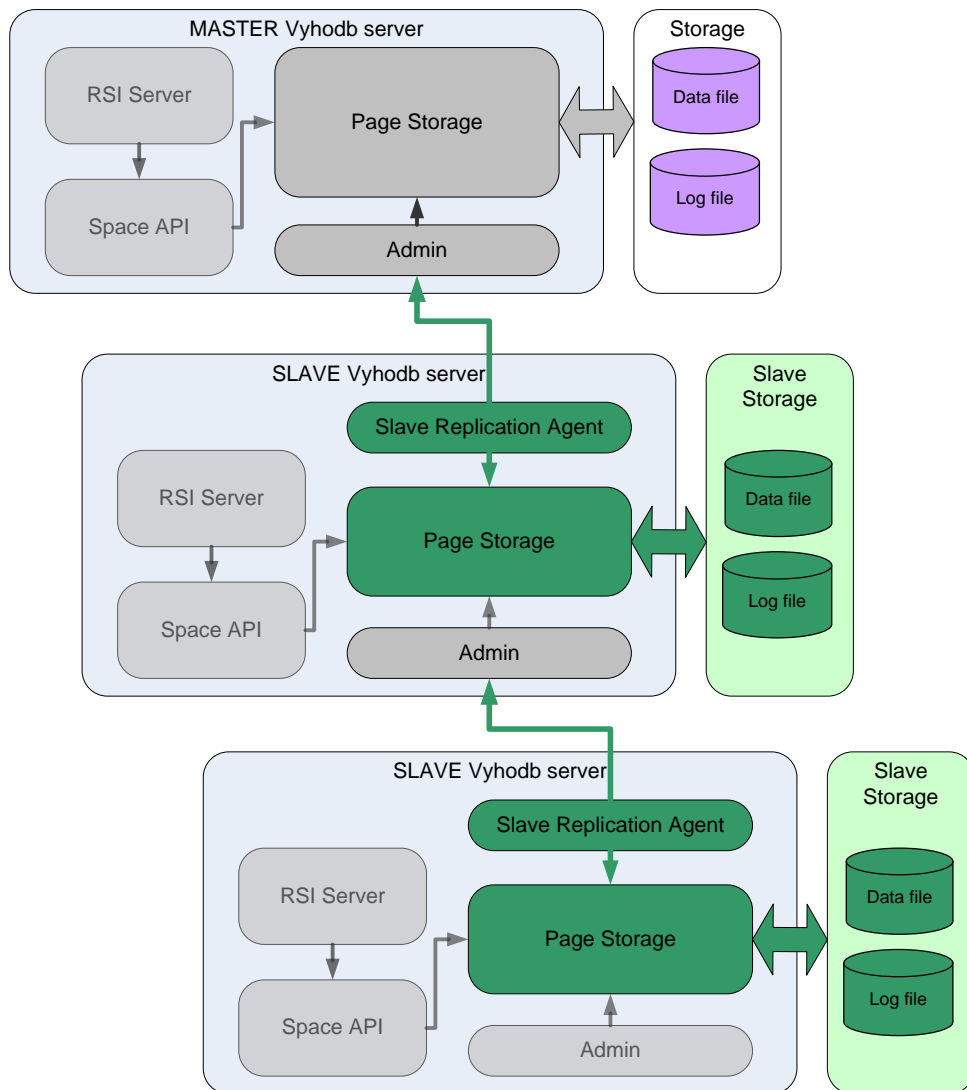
MASTER Vyhodb server

RSI Server

Space API

Page Storage

Admin

Storage

Data file

Log file

SLAVE Vyhodb server

Slave Replication Agent

RSI Server

Space API

Page Storage

Admin

Slave Storage

Data file

Log file

SLAVE Vyhodb server

Slave Replication Agent

RSI Server

Space API

Page Storage

Admin

Slave Storage

Data file

Log file